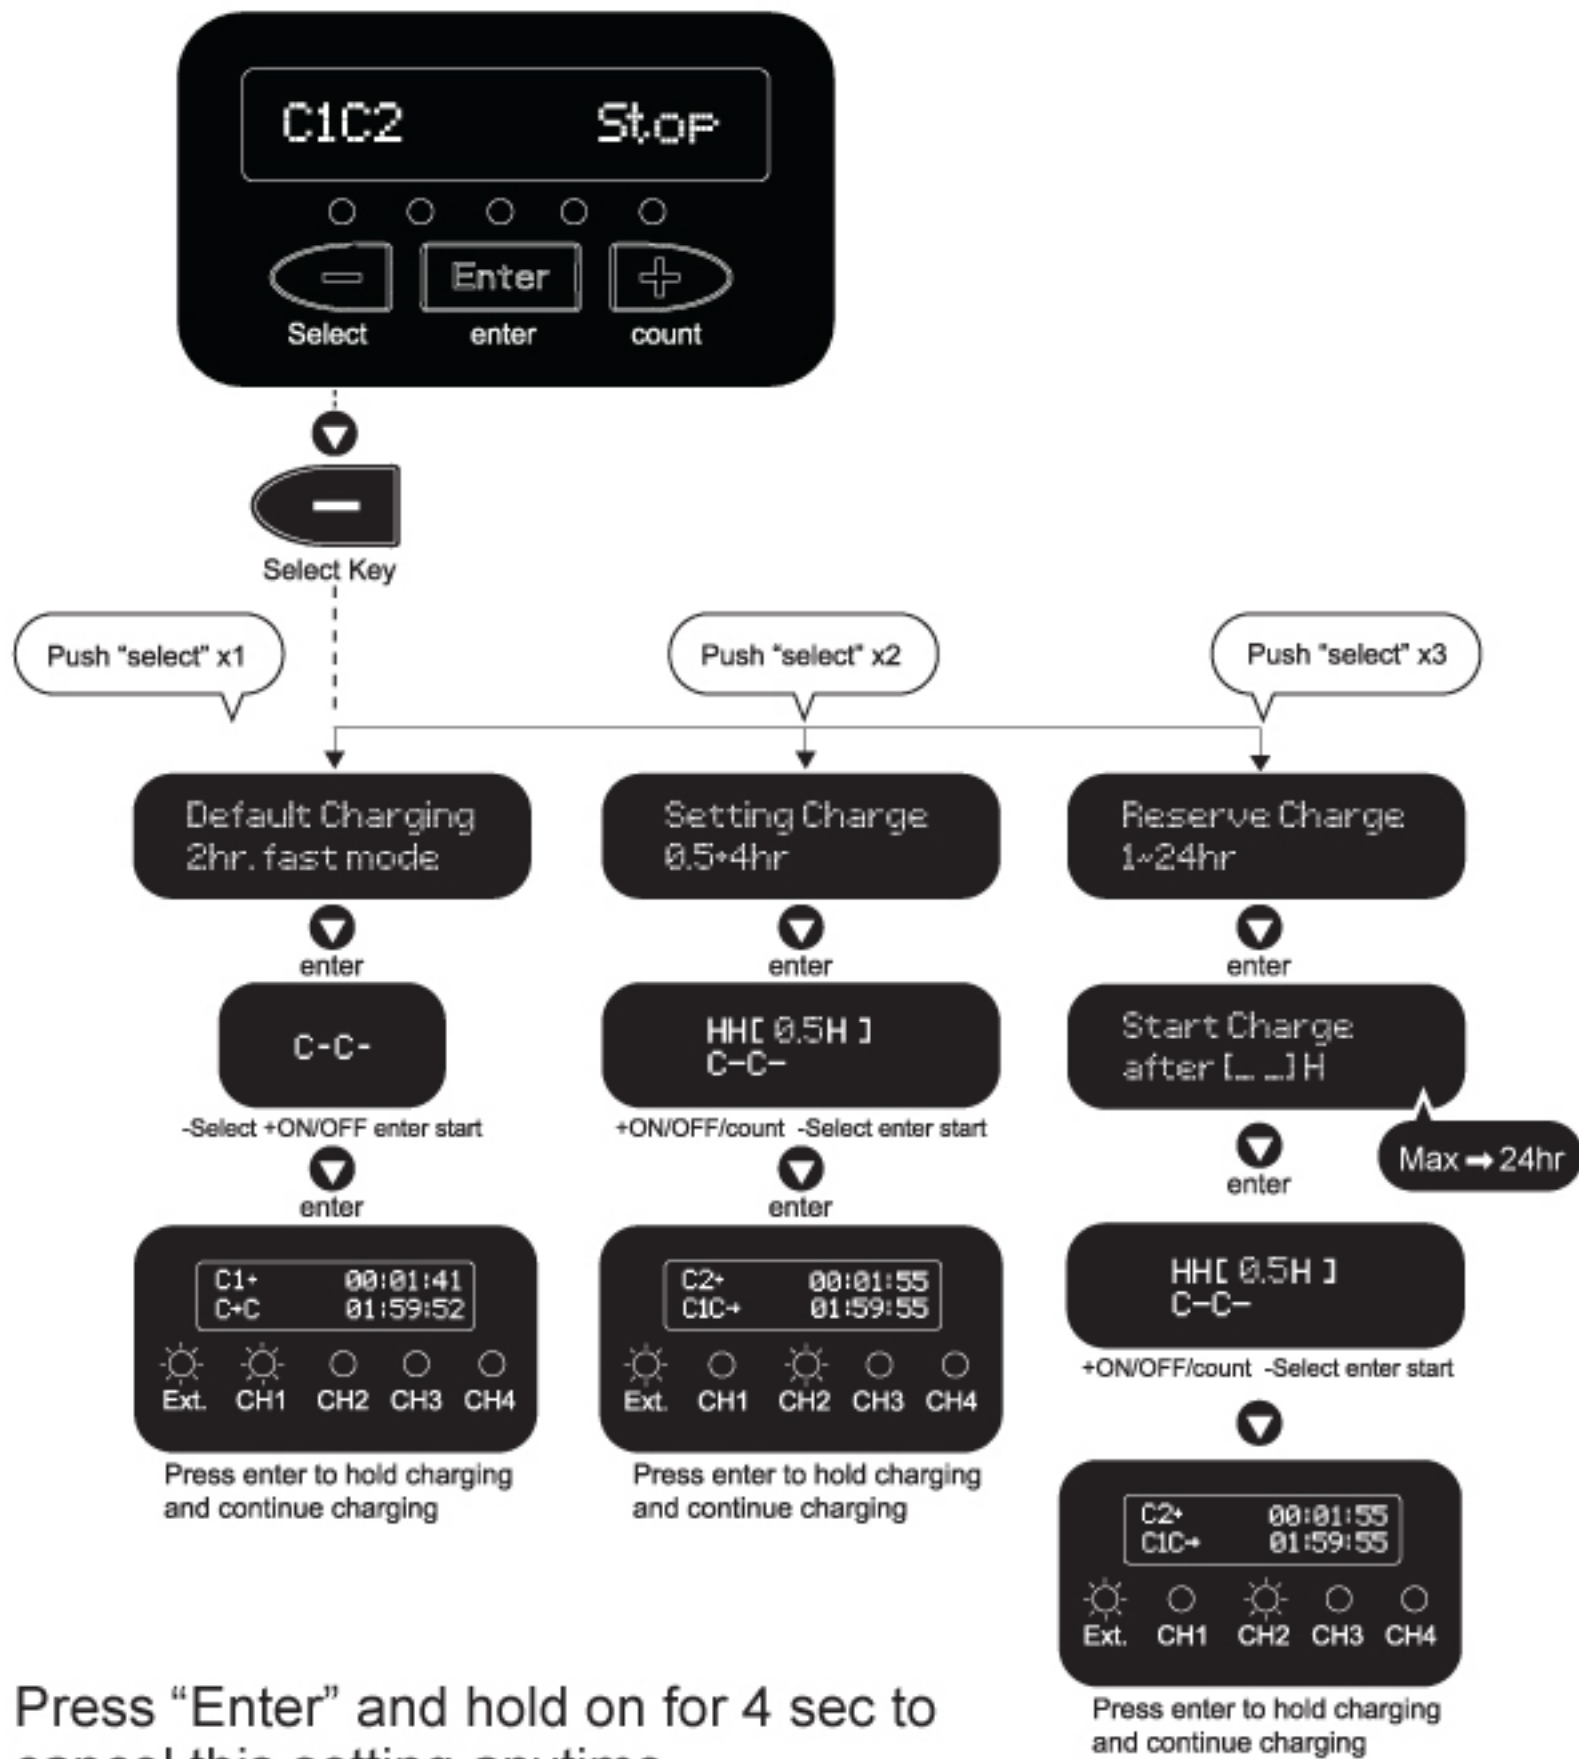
C1C2 Stop

Enter

Select enter count

Select Key

Push "select" x1

Push "select" x2

Push "select" x3

Default Charging 2hr. fast mode

enter

C-C-

-Select +ON/OFF enter start

enter

C1+ 00:01:41
C+C 01:59:52

Ext. CH1 CH2 CH3 CH4

Press enter to hold charging and continue charging

Setting Charge 0.5+4hr

enter

HH[ 0.5H ]
C-C-

+ON/OFF/count -Select enter start

enter

C2+ 00:01:55
C1C+ 01:59:55

Ext. CH1 CH2 CH3 CH4

Press enter to hold charging and continue charging

Reserve Charge 1~24hr

enter

Start Charge after [_ _] H

Max → 24hr

enter

HH[ 0.5H ]
C-C-

+ON/OFF/count -Select enter start

C2+ 00:01:55
C1C+ 01:59:55

Ext. CH1 CH2 CH3 CH4

Press enter to hold charging and continue charging

Press "Enter" and hold on for 4 sec to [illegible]